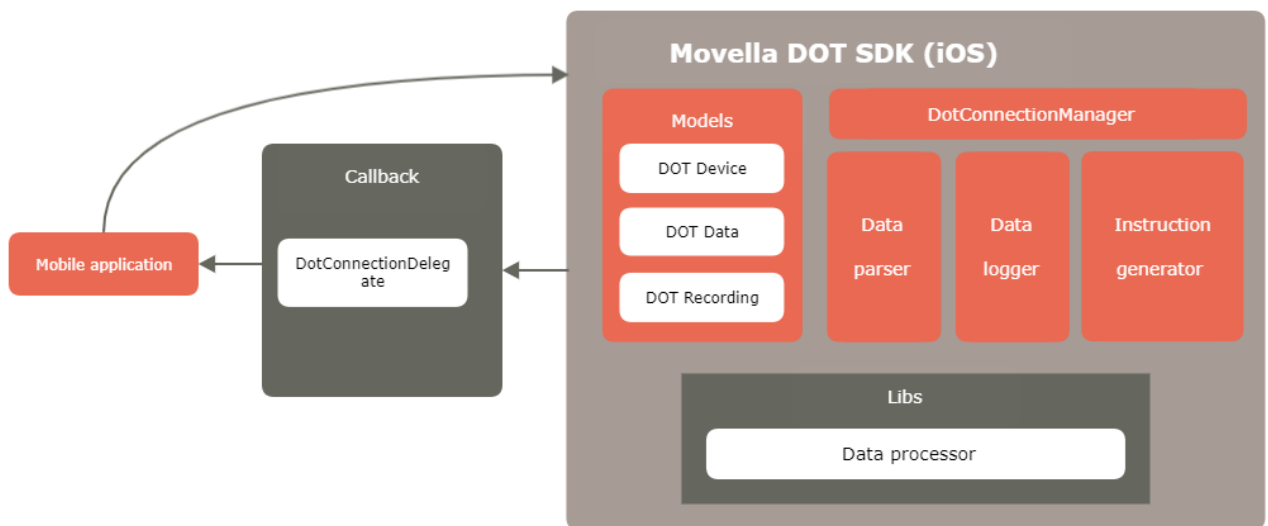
Movella DOT SDK (iOS)

Models

DOT Device

DOT Data

DOT Recording

DotConnectionManager

Data parser

Data logger

Instruction generator

Libs

Data processor

Callback

DotConnectionDelegate

Mobile application